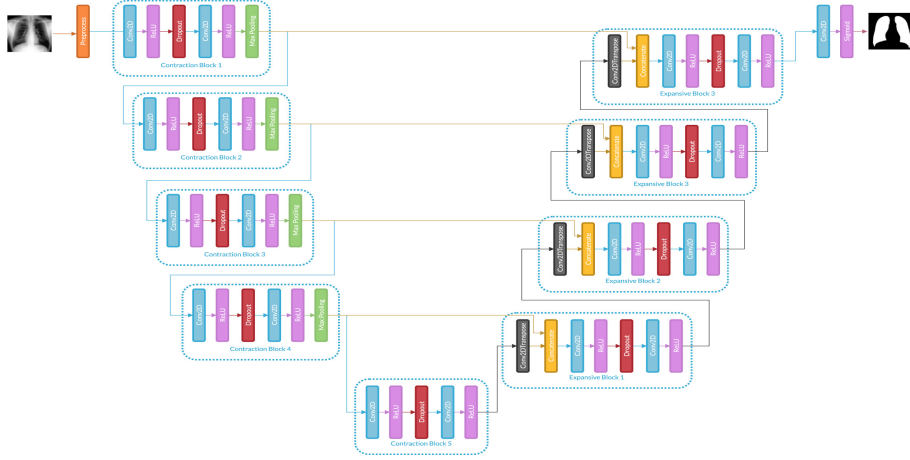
Preprocess

Conv2D ReLU Dropout Conv2D ReLU Max Pooling
Contraction Block 1

Conv2D ReLU Dropout Conv2D ReLU Max Pooling
Contraction Block 2

Conv2D ReLU Dropout Conv2D ReLU Max Pooling
Contraction Block 3

Conv2D ReLU Dropout Conv2D ReLU Max Pooling
Contraction Block 4

Conv2D ReLU Dropout Conv2D ReLU
Contraction Block 5

Conv2DTranspose Concatenate Conv2D ReLU Dropout Conv2D ReLU
Expansive Block 1

Conv2DTranspose Concatenate Conv2D ReLU Dropout Conv2D ReLU
Expansive Block 2

Conv2DTranspose Concatenate Conv2D ReLU Dropout Conv2D ReLU
Expansive Block 3

Conv2DTranspose Concatenate Conv2D ReLU Dropout Conv2D ReLU
Expansive Block 3

Conv2D Sigmoid